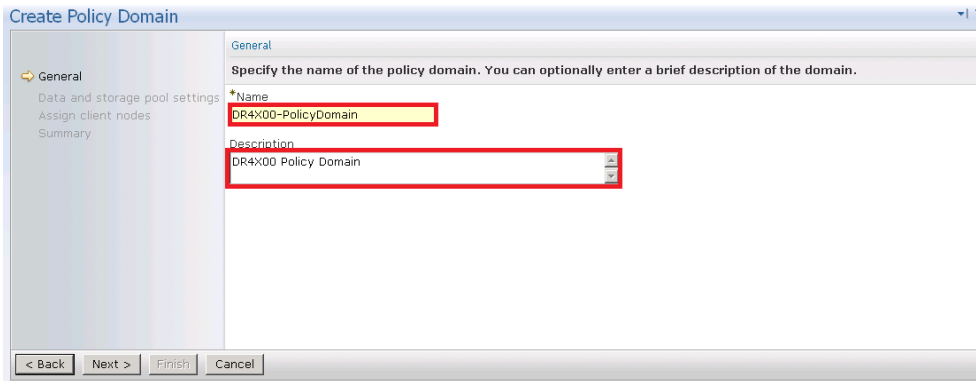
Create Policy Domain

General
Data and storage pool settings
Assign client nodes
Summary

General

Specify the name of the policy domain. You can optionally enter a brief description of the domain.

*Name
DR4X00-PolicyDomain

Description
DR4X00 Policy Domain

< Back Next > Finish Cancel